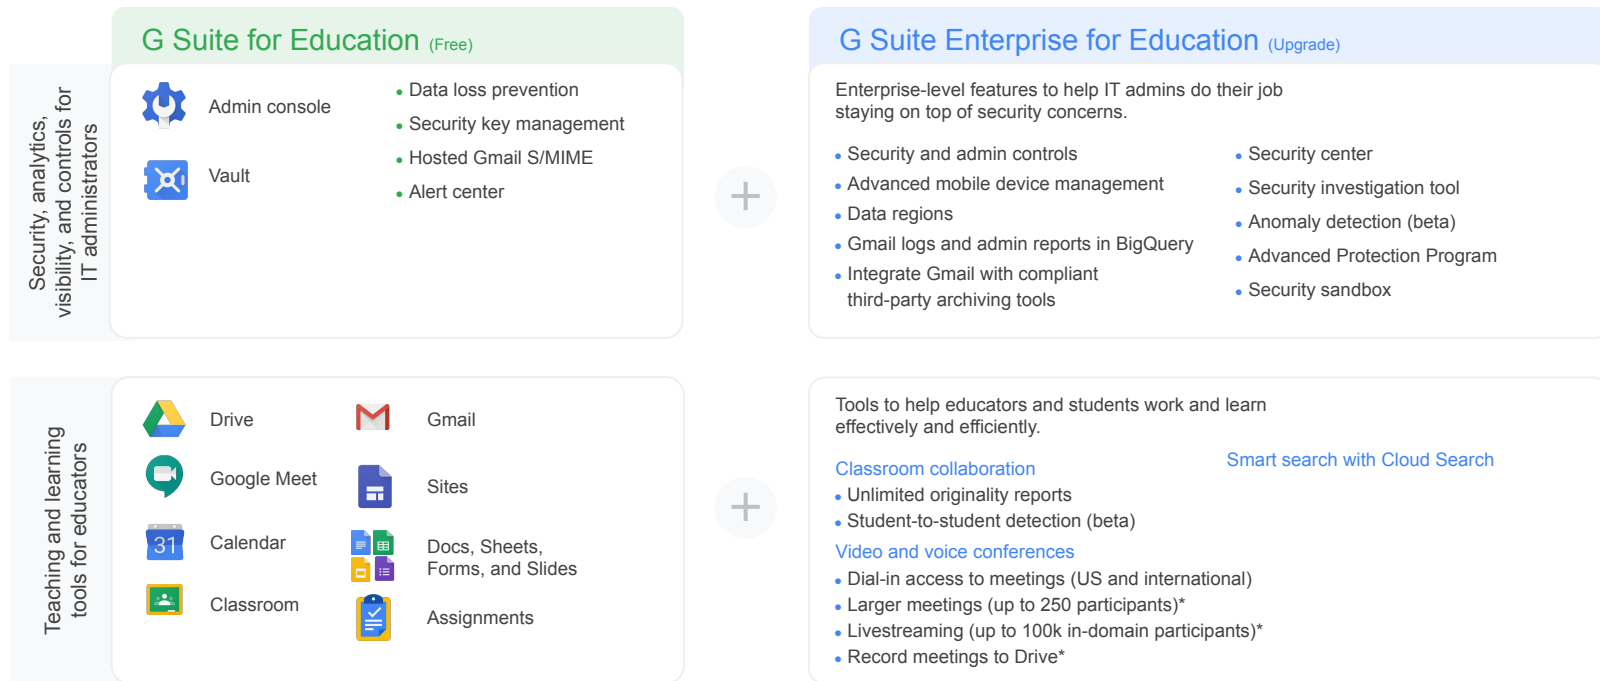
G Suite for Education (Free)

Security, analytics, visibility, and controls for IT administrators

Admin console

Vault

- Data loss prevention
- Security key management
- Hosted Gmail S/MIME
- Alert center

G Suite Enterprise for Education (Upgrade)

Enterprise-level features to help IT admins do their job staying on top of security concerns.

- Security and admin controls
- Advanced mobile device management
- Data regions
- Gmail logs and admin reports in BigQuery
- Integrate Gmail with compliant third-party archiving tools

- Security center
- Security investigation tool
- Anomaly detection (beta)
- Advanced Protection Program
- Security sandbox

Teaching and learning tools for educators

Drive

Google Meet

Calendar

Classroom

Gmail

Sites

Docs, Sheets, Forms, and Slides

Assignments

31

Tools to help educators and students work and learn effectively and efficiently.

Classroom collaboration
- Unlimited originality reports
- Student-to-student detection (beta)

Video and voice conferences
- Dial-in access to meetings (US and international)
- Larger meetings (up to 250 participants)*
- Livestreaming (up to 100k in-domain participants)*
- Record meetings to Drive*

Smart search with Cloud Search